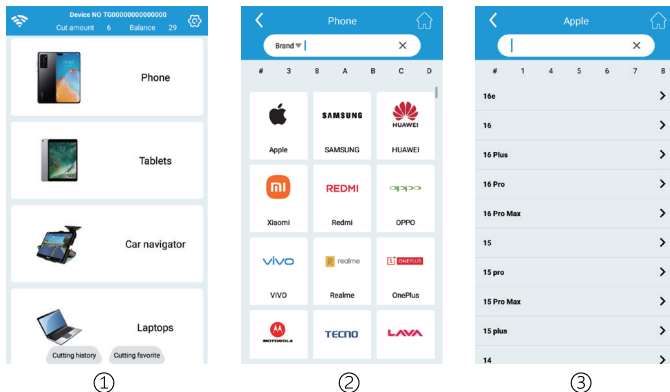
Device NO TG00000000000000
Cut amount 6 Balance 29

Phone

Tablets

Car navigator

Laptops

Cutting history Cutting favorite

①

Phone

Brand

# 3 8 A B C D

Apple SAMSUNG HUAWEI

SAMSUNG
HUAWEI

Xiaomi Redmi OPPO

REDMI
oppo

VIVO Realme OnePlus

vivo
realme
ONEPLUS

MOTOROLA
TECNO
LAVA

②

Apple

# 1 4 5 6 7 8

16e

16

16 Plus

16 Pro

16 Pro Max

15

15 pro

15 Pro Max

15 plus

14

③